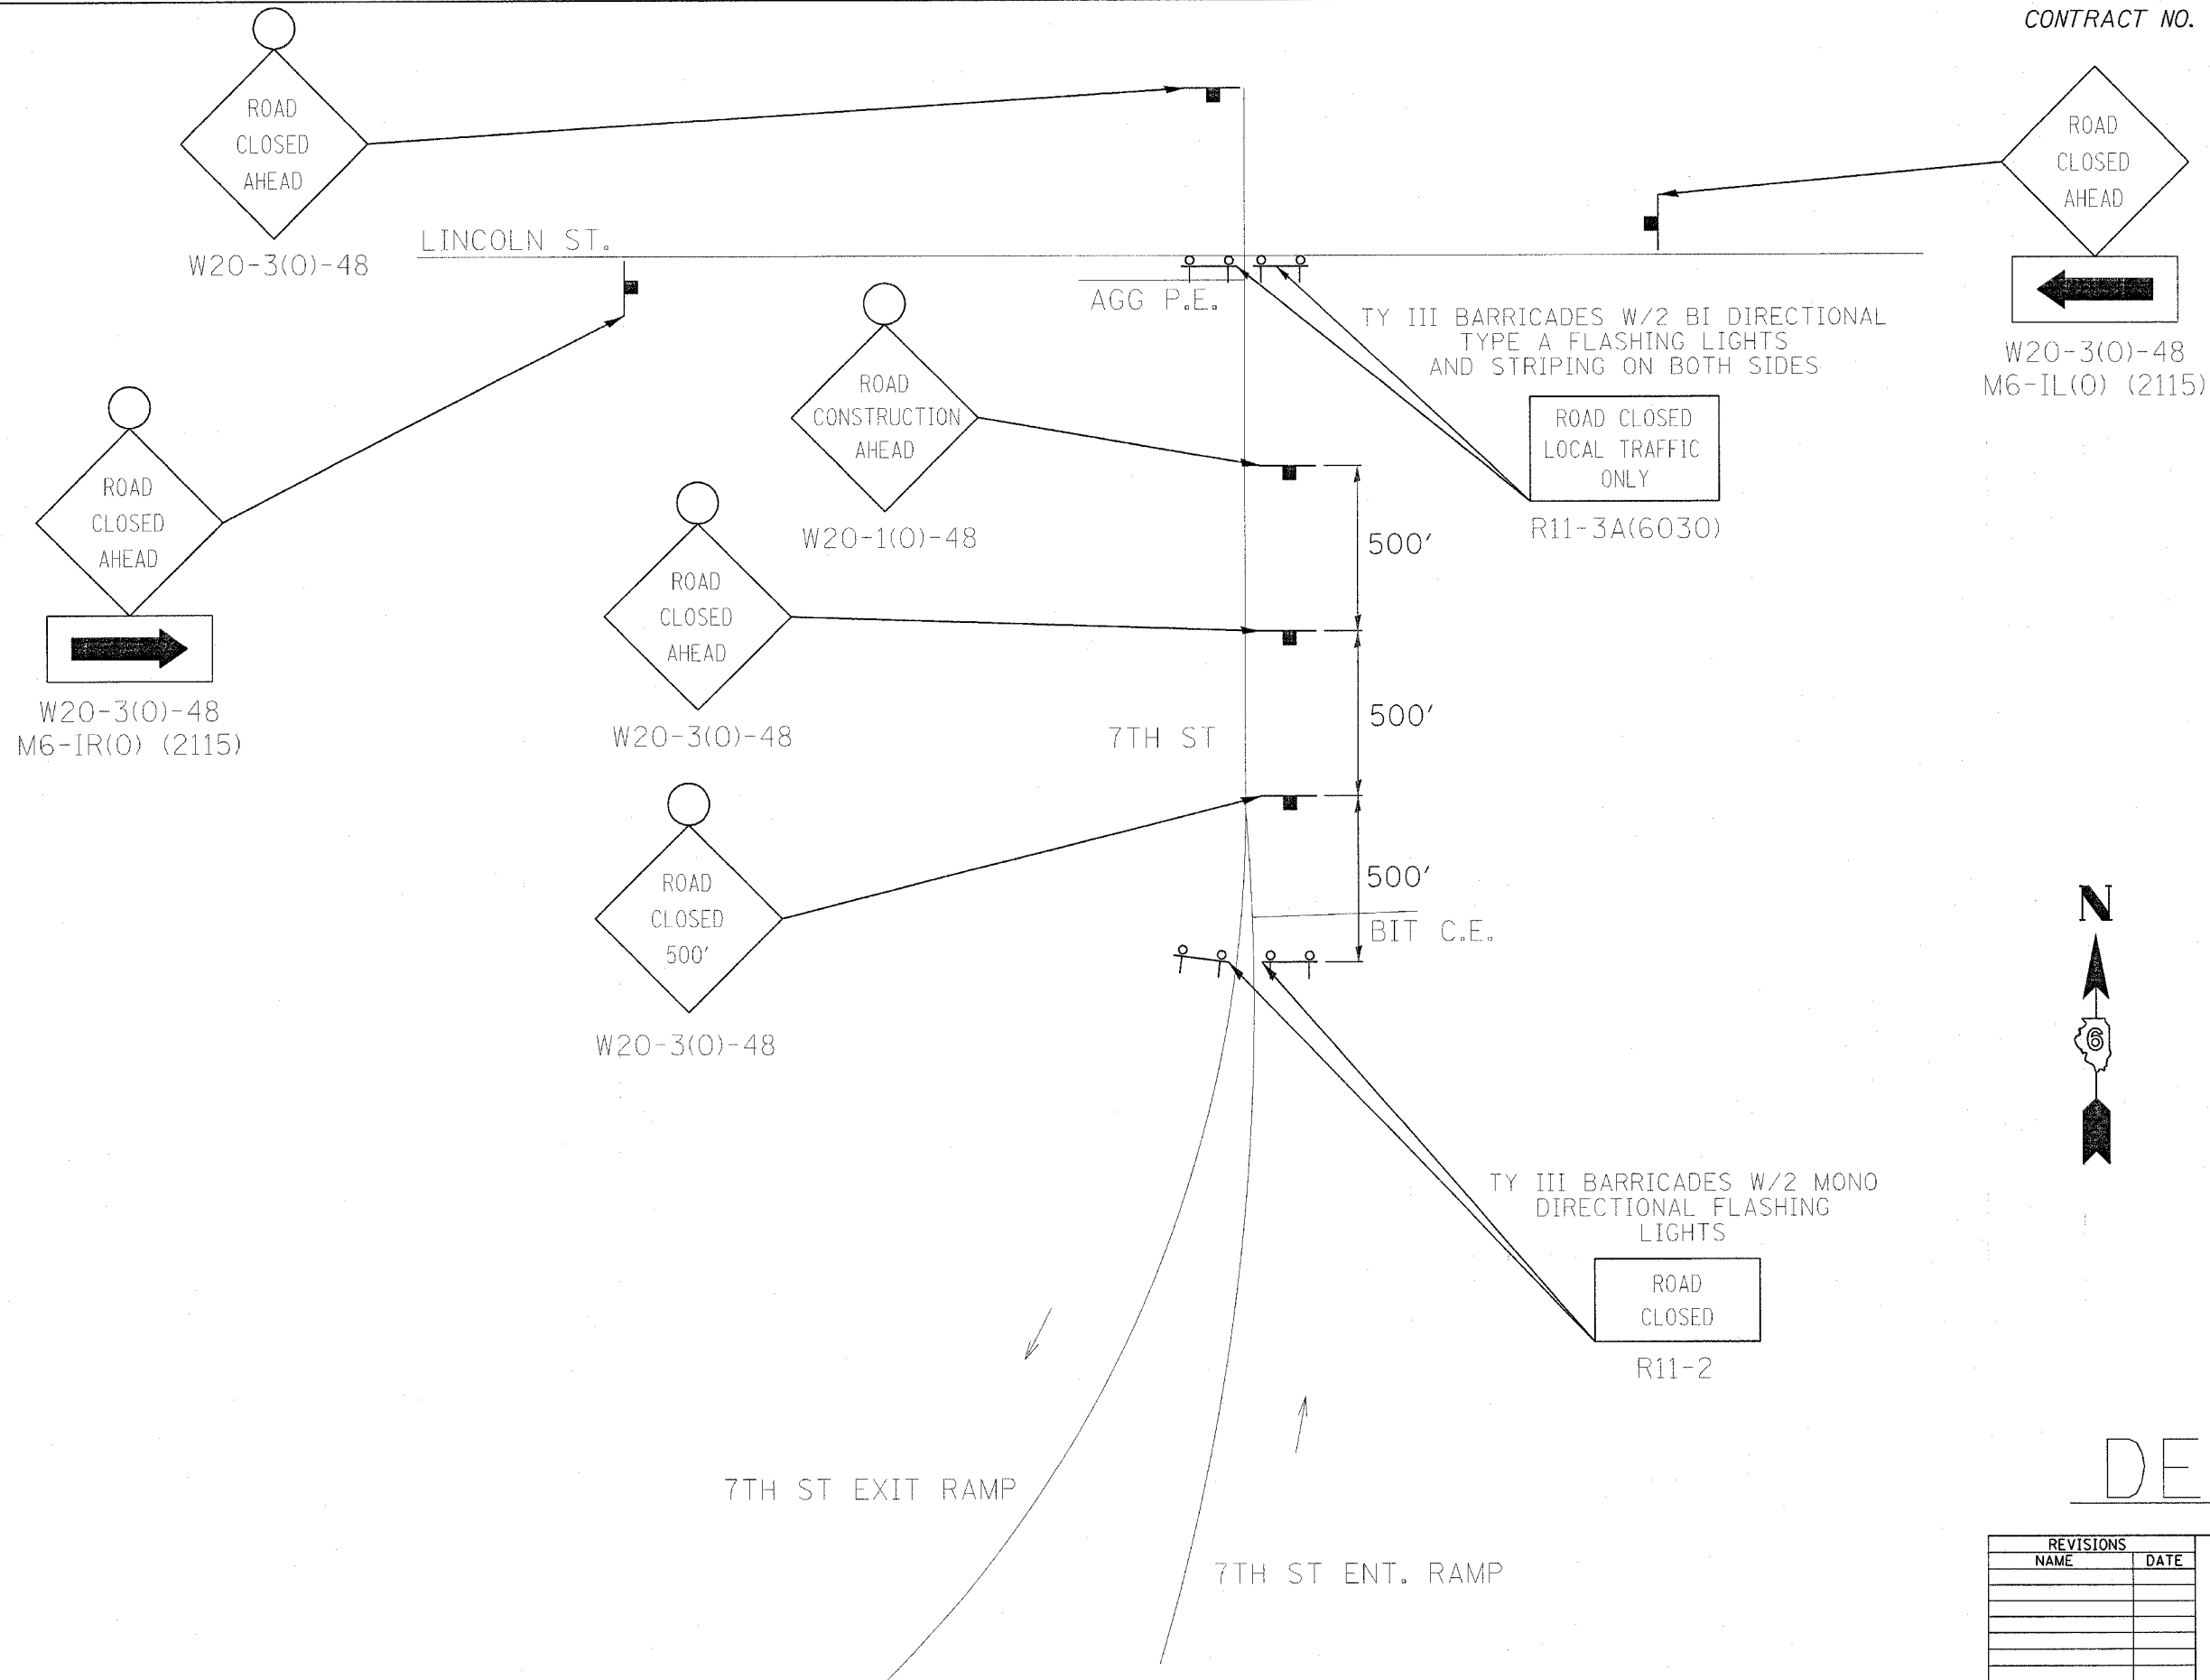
CONTRACT NO.

ROAD CLOSED AHEAD

W20-3(O)-48

LINCOLN ST.

ROAD CLOSED AHEAD

W20-3(O)-48
M6-IL(O) (2115)

AGG P.E.

TY III BARRICADES W/2 BI DIRECTIONAL TYPE A FLASHING LIGHTS AND STRIPING ON BOTH SIDES

ROAD CONSTRUCTION AHEAD

W20-1(O)-48

ROAD CLOSED LOCAL TRAFFIC ONLY

R11-3A(6030)

ROAD CLOSED AHEAD

W20-3(O)-48
M6-IR(O) (2115)

500′

ROAD CLOSED AHEAD

W20-3(O)-48

500′

7TH ST

ROAD CLOSED 500′

W20-3(O)-48

500′

BIT C.E.

N

6

TY III BARRICADES W/2 MONO DIRECTIONAL FLASHING LIGHTS

ROAD CLOSED

R11-2

7TH ST EXIT RAMP

7TH ST ENT. RAMP

DE

| REVISIONS | |
|---|---|
| NAME | DATE |
| | |
| | |
| | |
| | |
| | |
| | |